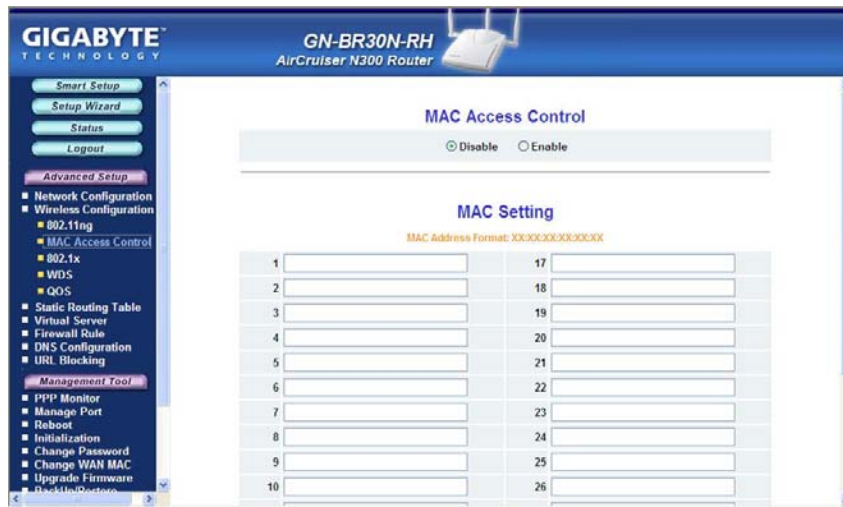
GIGABYTE
TECHNOLOGY

GN-BR30N-RH
AirCruiser N300 Router

Smart Setup
Setup Wizard
Status
Logout

Advanced Setup
■ Network Configuration
■ Wireless Configuration
■ 802.11ng
■ MAC Access Control
■ 802.1x
■ WDS
■ QOS
■ Static Routing Table
■ Virtual Server
■ Firewall Rule
■ DNS Configuration
■ URL Blocking

Management Tool
■ PPP Monitor
■ Manage Port
■ Reboot
■ Initialization
■ Change Password
■ Change WAN MAC
■ Upgrade Firmware
■ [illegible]

MAC Access Control

Disable Enable

MAC Setting

MAC Address Format: XX:XX:XX:XX:XX:XX

| 1 | | 17 | |
|---|---|---|---|
| 2 | | 18 | |
| 3 | | 19 | |
| 4 | | 20 | |
| 5 | | 21 | |
| 6 | | 22 | |
| 7 | | 23 | |
| 8 | | 24 | |
| 9 | | 25 | |
| 10 | | 26 | |